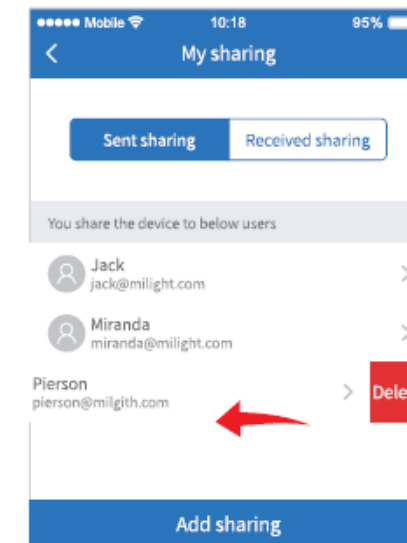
●●●●● Mobile 10:18 95%

<

My sharing

Sent sharing

Received sharing

You share the device to below users

Jack
jack@milight.com

Miranda
miranda@milight.com

Pierson
pierson@milgith.com

Dele

Add sharing